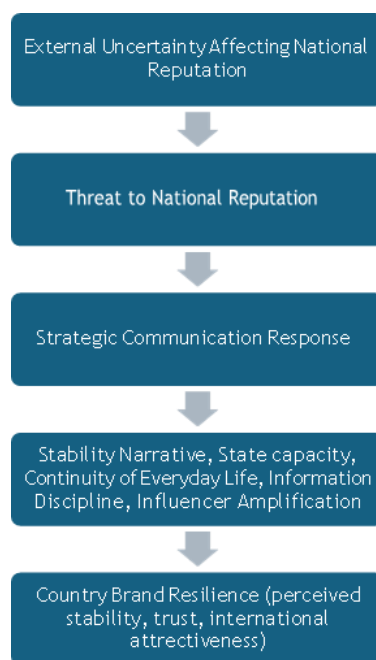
External Uncertainty Affecting National Reputation

Threat to National Reputation

Strategic Communication Response

Stability Narrative, State capacity, Continuity of Everyday Life, Information Discipline, Influencer Amplification

Country Brand Resilience (perceived stability, trust, international attractiveness)